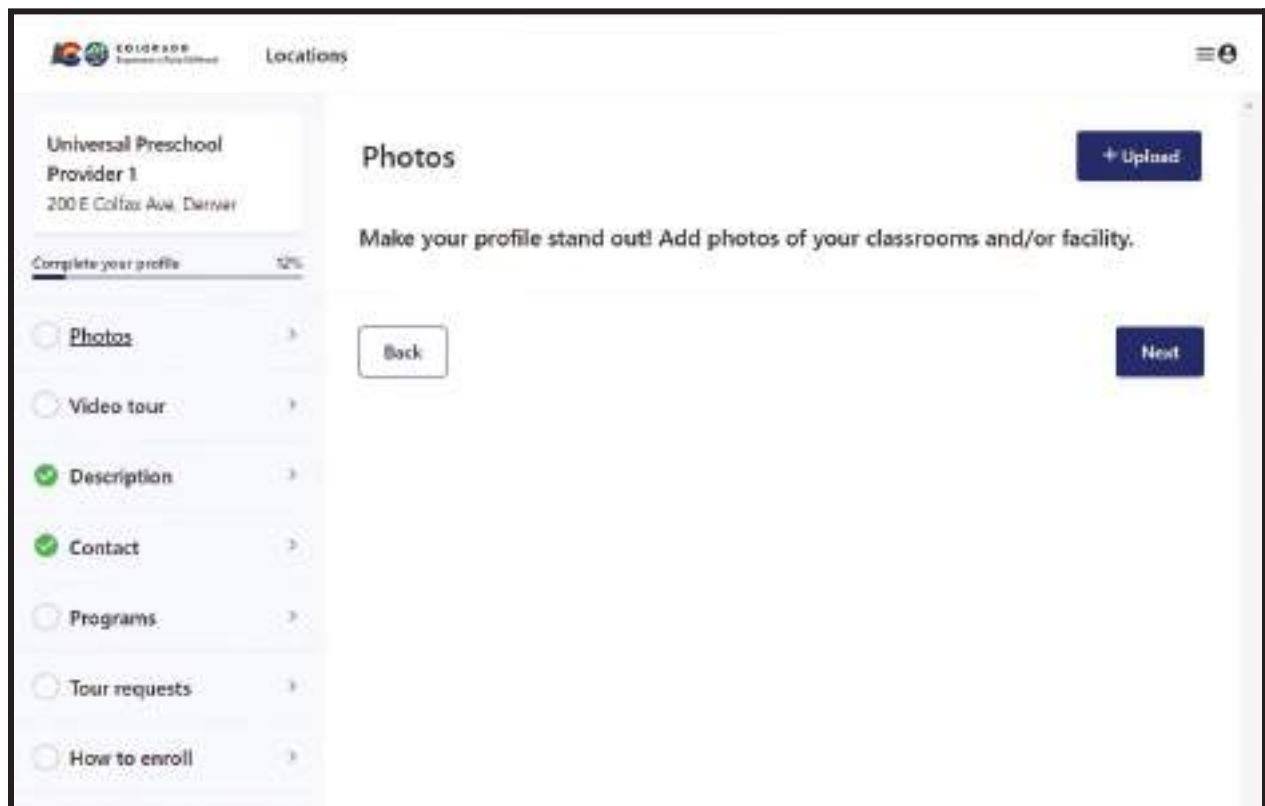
COLORADO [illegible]

Locations

Universal Preschool Provider 1
200 E Colfax Ave, Denver

Complete your profile 12%

Photos
Video tour
Description
Contact
Programs
Tour requests
How to enroll

Photos

+ Upload

Make your profile stand out! Add photos of your classrooms and/or facility.

Back

Next